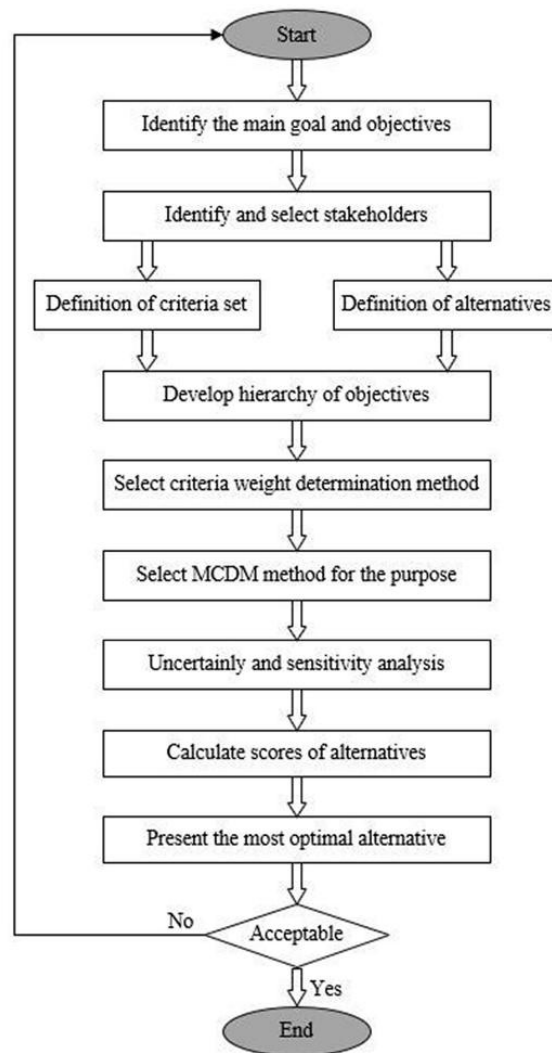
Start

Identify the main goal and objectives

Identify and select stakeholders

Definition of criteria set

Definition of alternatives

Develop hierarchy of objectives

Select criteria weight determination method

Select MCDM method for the purpose

Uncertainly and sensitivity analysis

Calculate scores of alternatives

Present the most optimal alternative

No

Acceptable

Yes

End